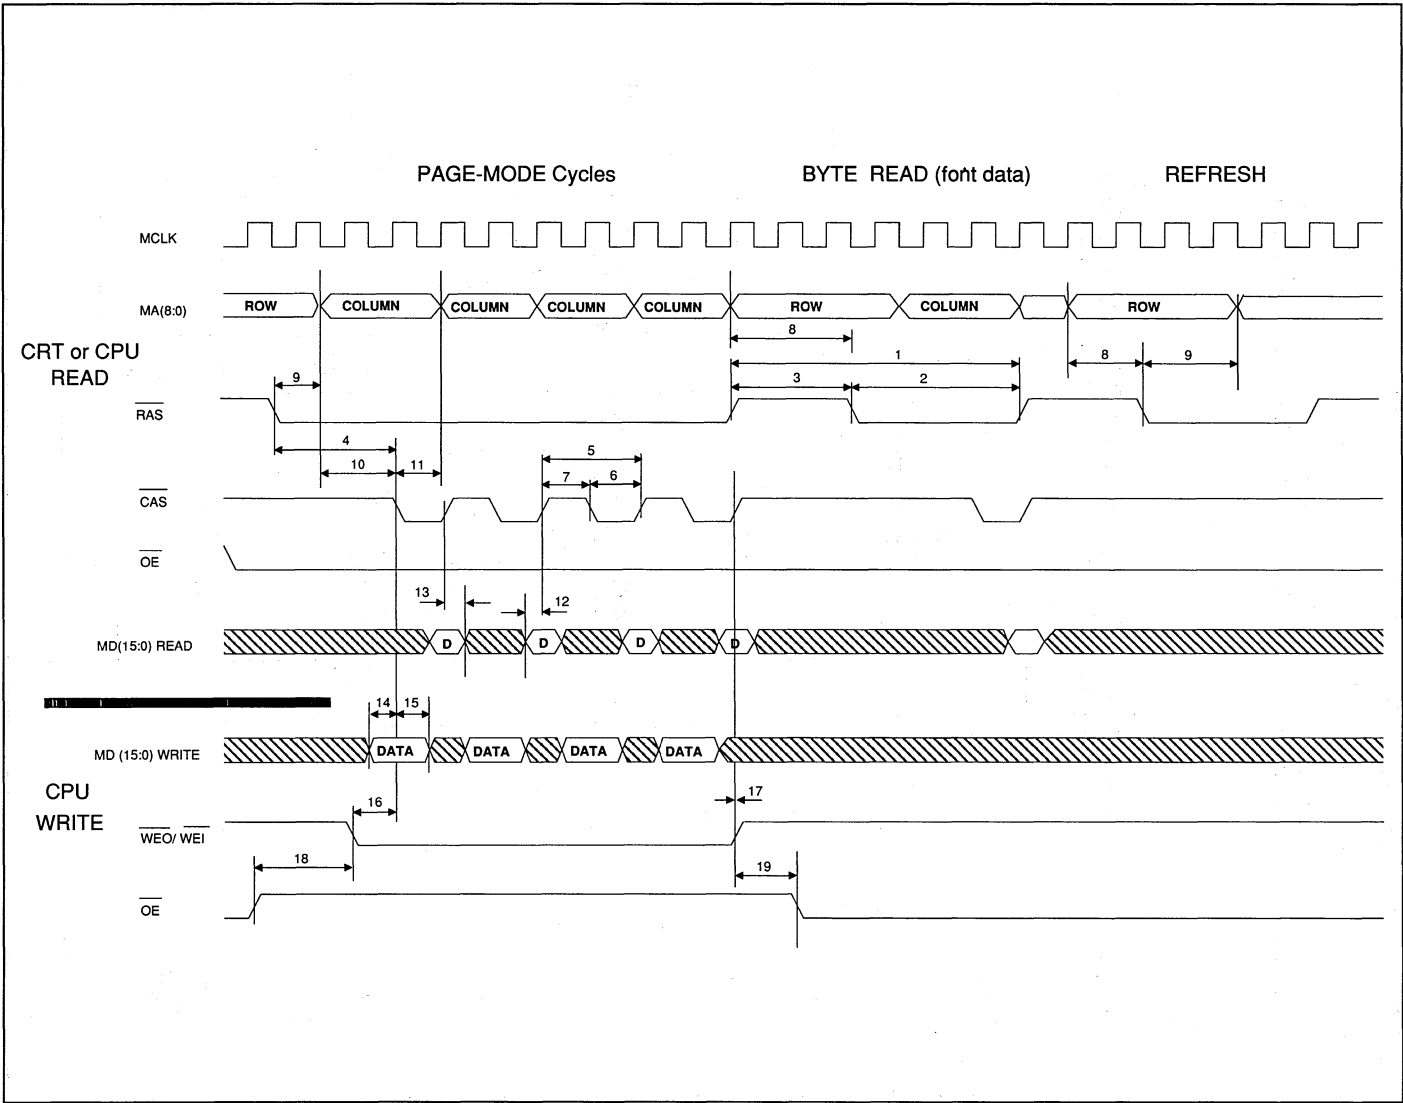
PAGE-MODE Cycles

BYTE READ (font data)

REFRESH

MCLK

MA(8:0)

ROW

COLUMN

COLUMN

COLUMN

COLUMN

ROW

COLUMN

ROW

8

1

8

9

CRT or CPU READ

9

3

2

$\overline{RAS}$

4

10

11

5

7

6

$\overline{CAS}$

$\overline{OE}$

13

12

MD(15:0) READ

D

D

D

D

14

15

MD (15:0) WRITE

DATA

DATA

DATA

DATA

CPU WRITE

16

17

$\overline{WEO}$/ $\overline{WEI}$

18

19

$\overline{OE}$